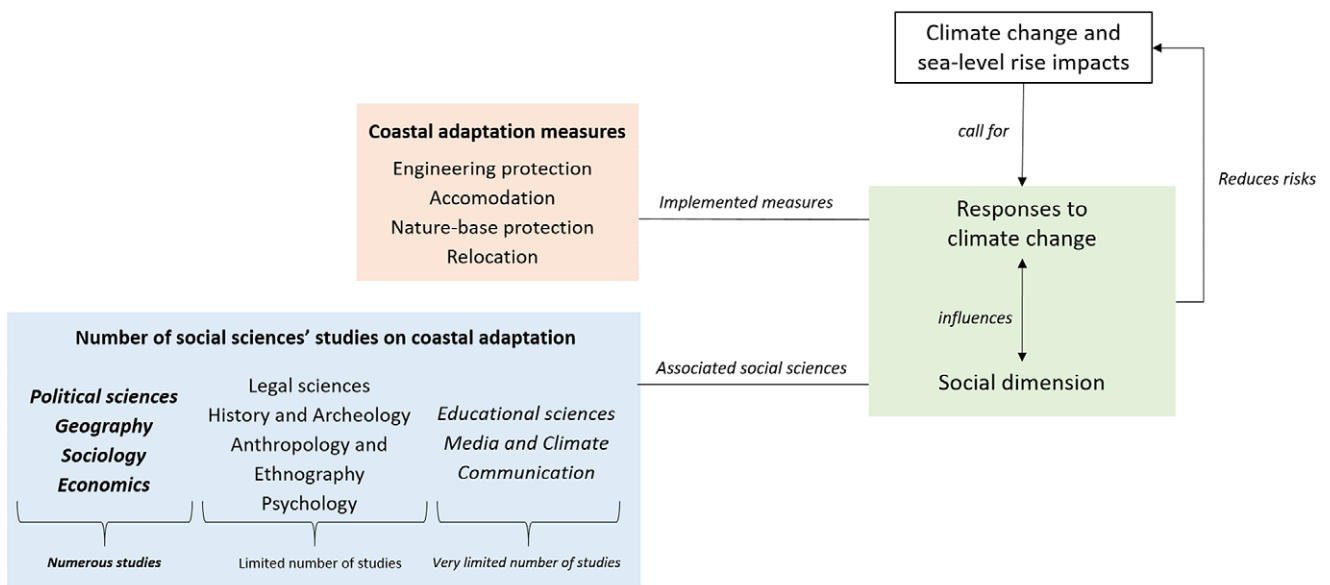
Climate change and sea-level rise impacts

call for

Reduces risks

Coastal adaptation measures
Engineering protection
Accomodation
Nature-base protection
Relocation

Implemented measures

Responses to climate change

influences

Social dimension

Associated social sciences

Number of social sciences' studies on coastal adaptation

Political sciences
Geography
Sociology
Economics

Numerous studies

Legal sciences
History and Archeology
Anthropology and Ethnography
Psychology

Limited number of studies

Educational sciences
Media and Climate Communication

Very limited number of studies